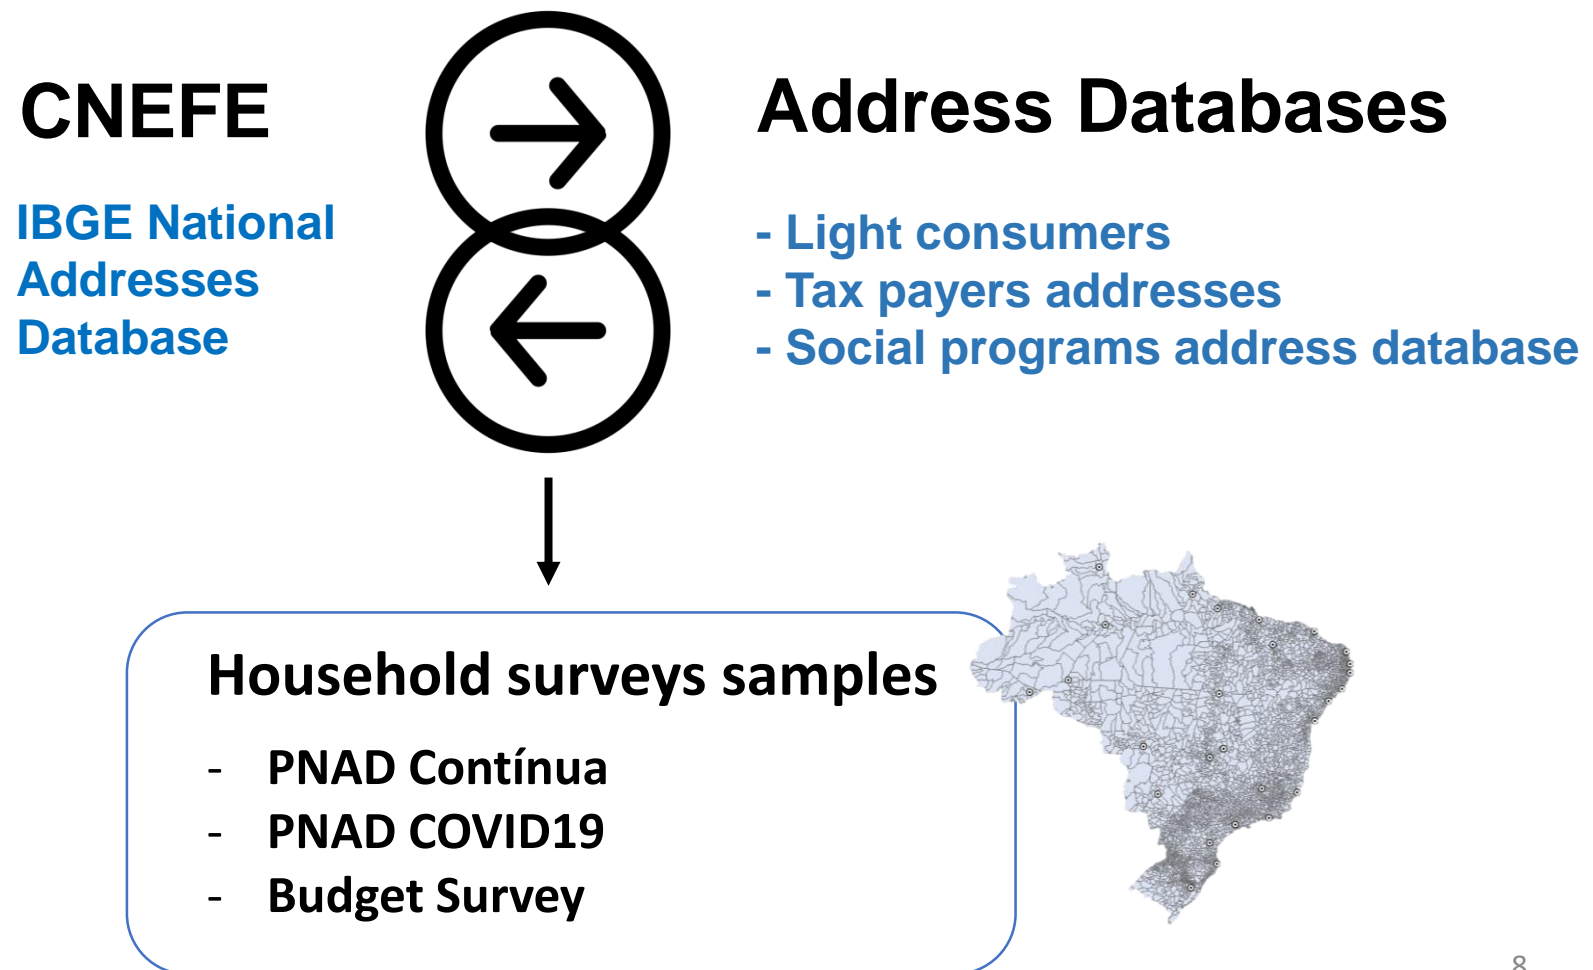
CNEFE

IBGE National Addresses Database

Address Databases

- Light consumers
- Tax payers addresses
- Social programs address database

Household surveys samples

- PNAD Contínua
- PNAD COVID19
- Budget Survey

8